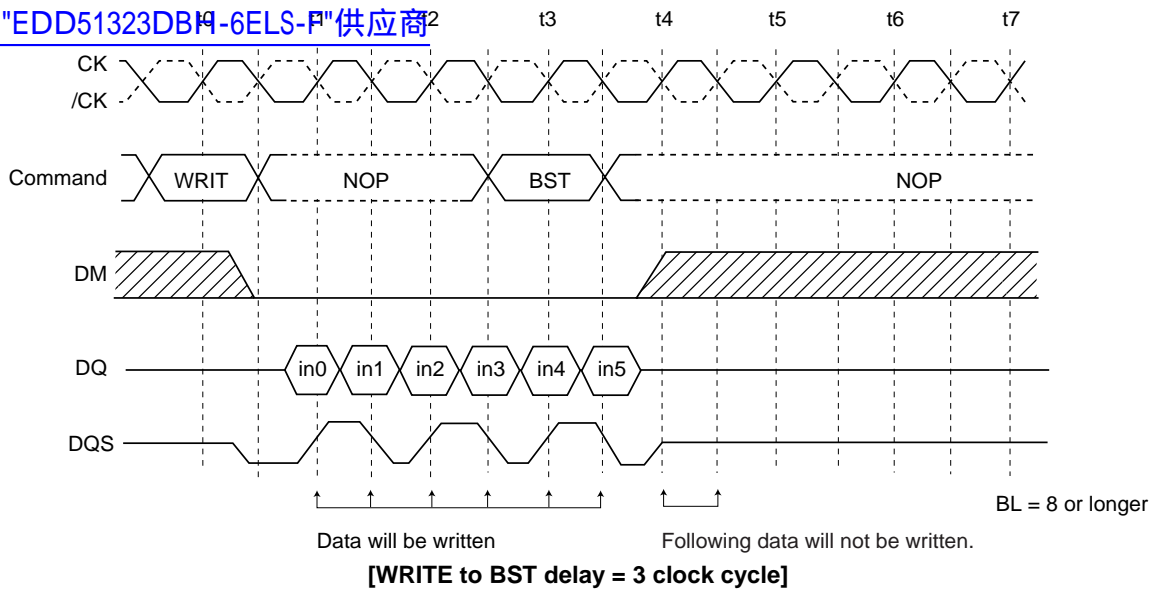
"EDD51323DBH-6ELS-F"供应商

t0 t1 t2 t3 t4 t5 t6 t7

CK
/CK

Command WRIT NOP BST NOP

DM

DQ in0 in1 in2 in3 in4 in5

DQS

BL = 8 or longer

Data will be written

Following data will not be written.

[WRITE to BST delay = 3 clock cycle]